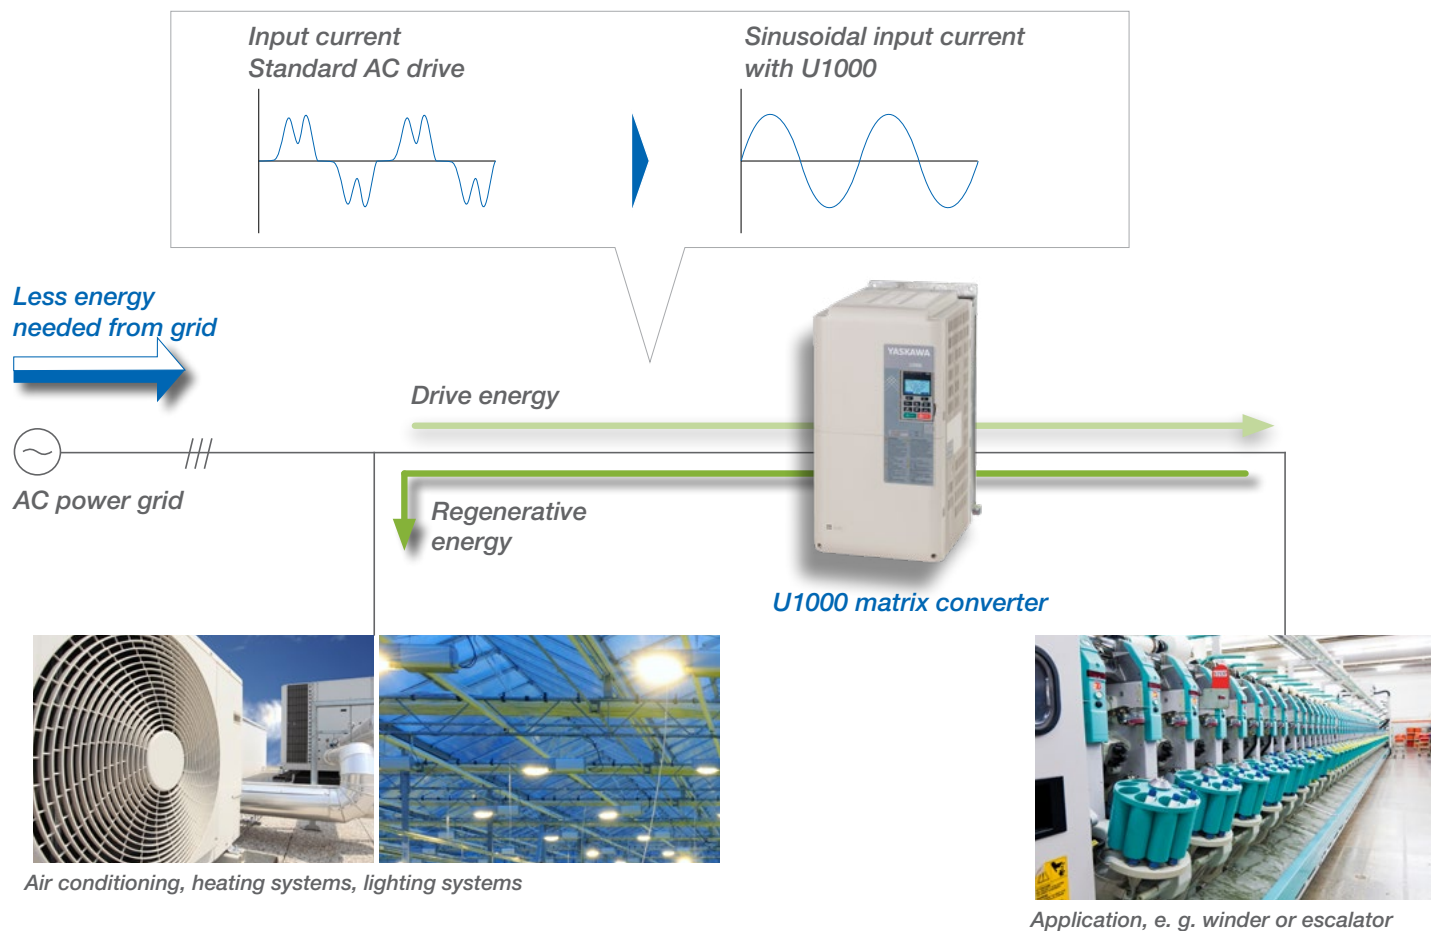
Input current
Standard AC drive

Sinusoidal input current
with U1000

Less energy
needed from grid

Drive energy

AC power grid

Regenerative
energy

YASKAWA

U1000 matrix converter

Air conditioning, heating systems, lighting systems

Application, e. g. winder or escalator